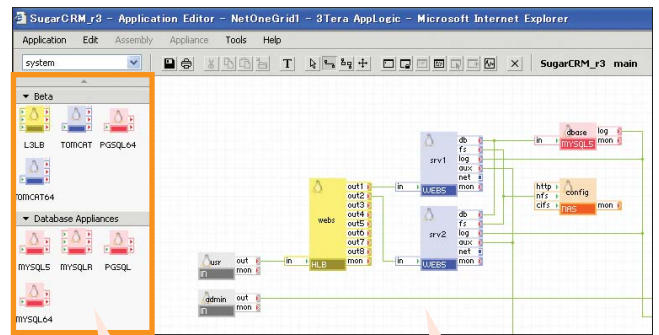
SugarCRM_r3 - Application Editor - NetOneGrid1 - 3Tera AppLogic - Microsoft Internet Explorer

Application Edit Assembly Appliance Tools Help

system

SugarCRM_r3 main

Beta

L3LB TOMCAT PGSQL64

TOMCAT64

Database Appliances

MYSQL5 MYSQLR PGSQL

MYSQL64

usr
IN
out
mon

admin
IN
out
mon

in
webs
HLB
out1
out2
out3
out4
out5
out6
out7
out8
mon

in
srv1
WEBS
db
fs
log
aux
net
mon

in
srv2
WEBS
db
fs
log
aux
net
mon

in
dbase
MYSQL5
log
mon

http
nfs
cifs
config
NAS
mon